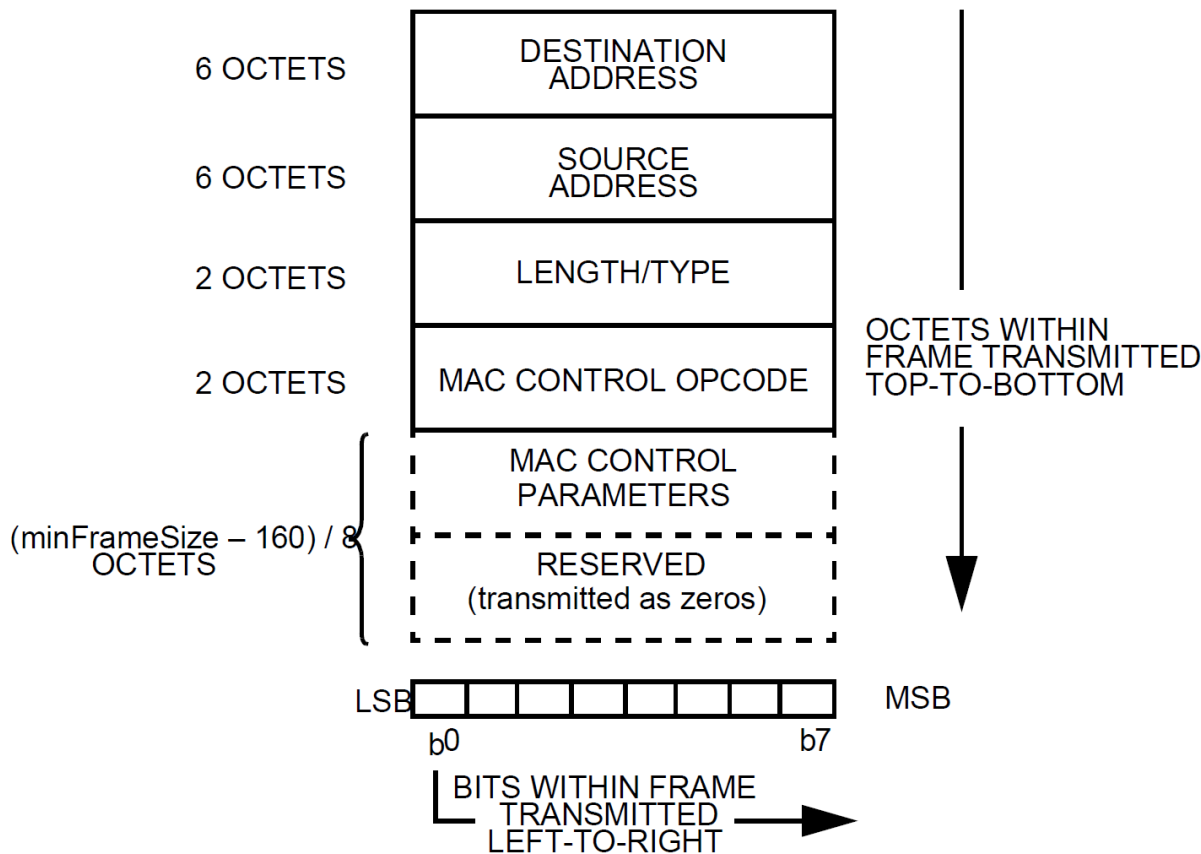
6 OCTETS

DESTINATION ADDRESS

6 OCTETS

SOURCE ADDRESS

2 OCTETS

LENGTH/TYPE

2 OCTETS

MAC CONTROL OPCODE

OCTETS WITHIN FRAME TRANSMITTED TOP-TO-BOTTOM

(minFrameSize – 160) / 8 OCTETS

MAC CONTROL PARAMETERS

RESERVED (transmitted as zeros)

LSB

MSB

b0

b7

BITS WITHIN FRAME TRANSMITTED LEFT-TO-RIGHT